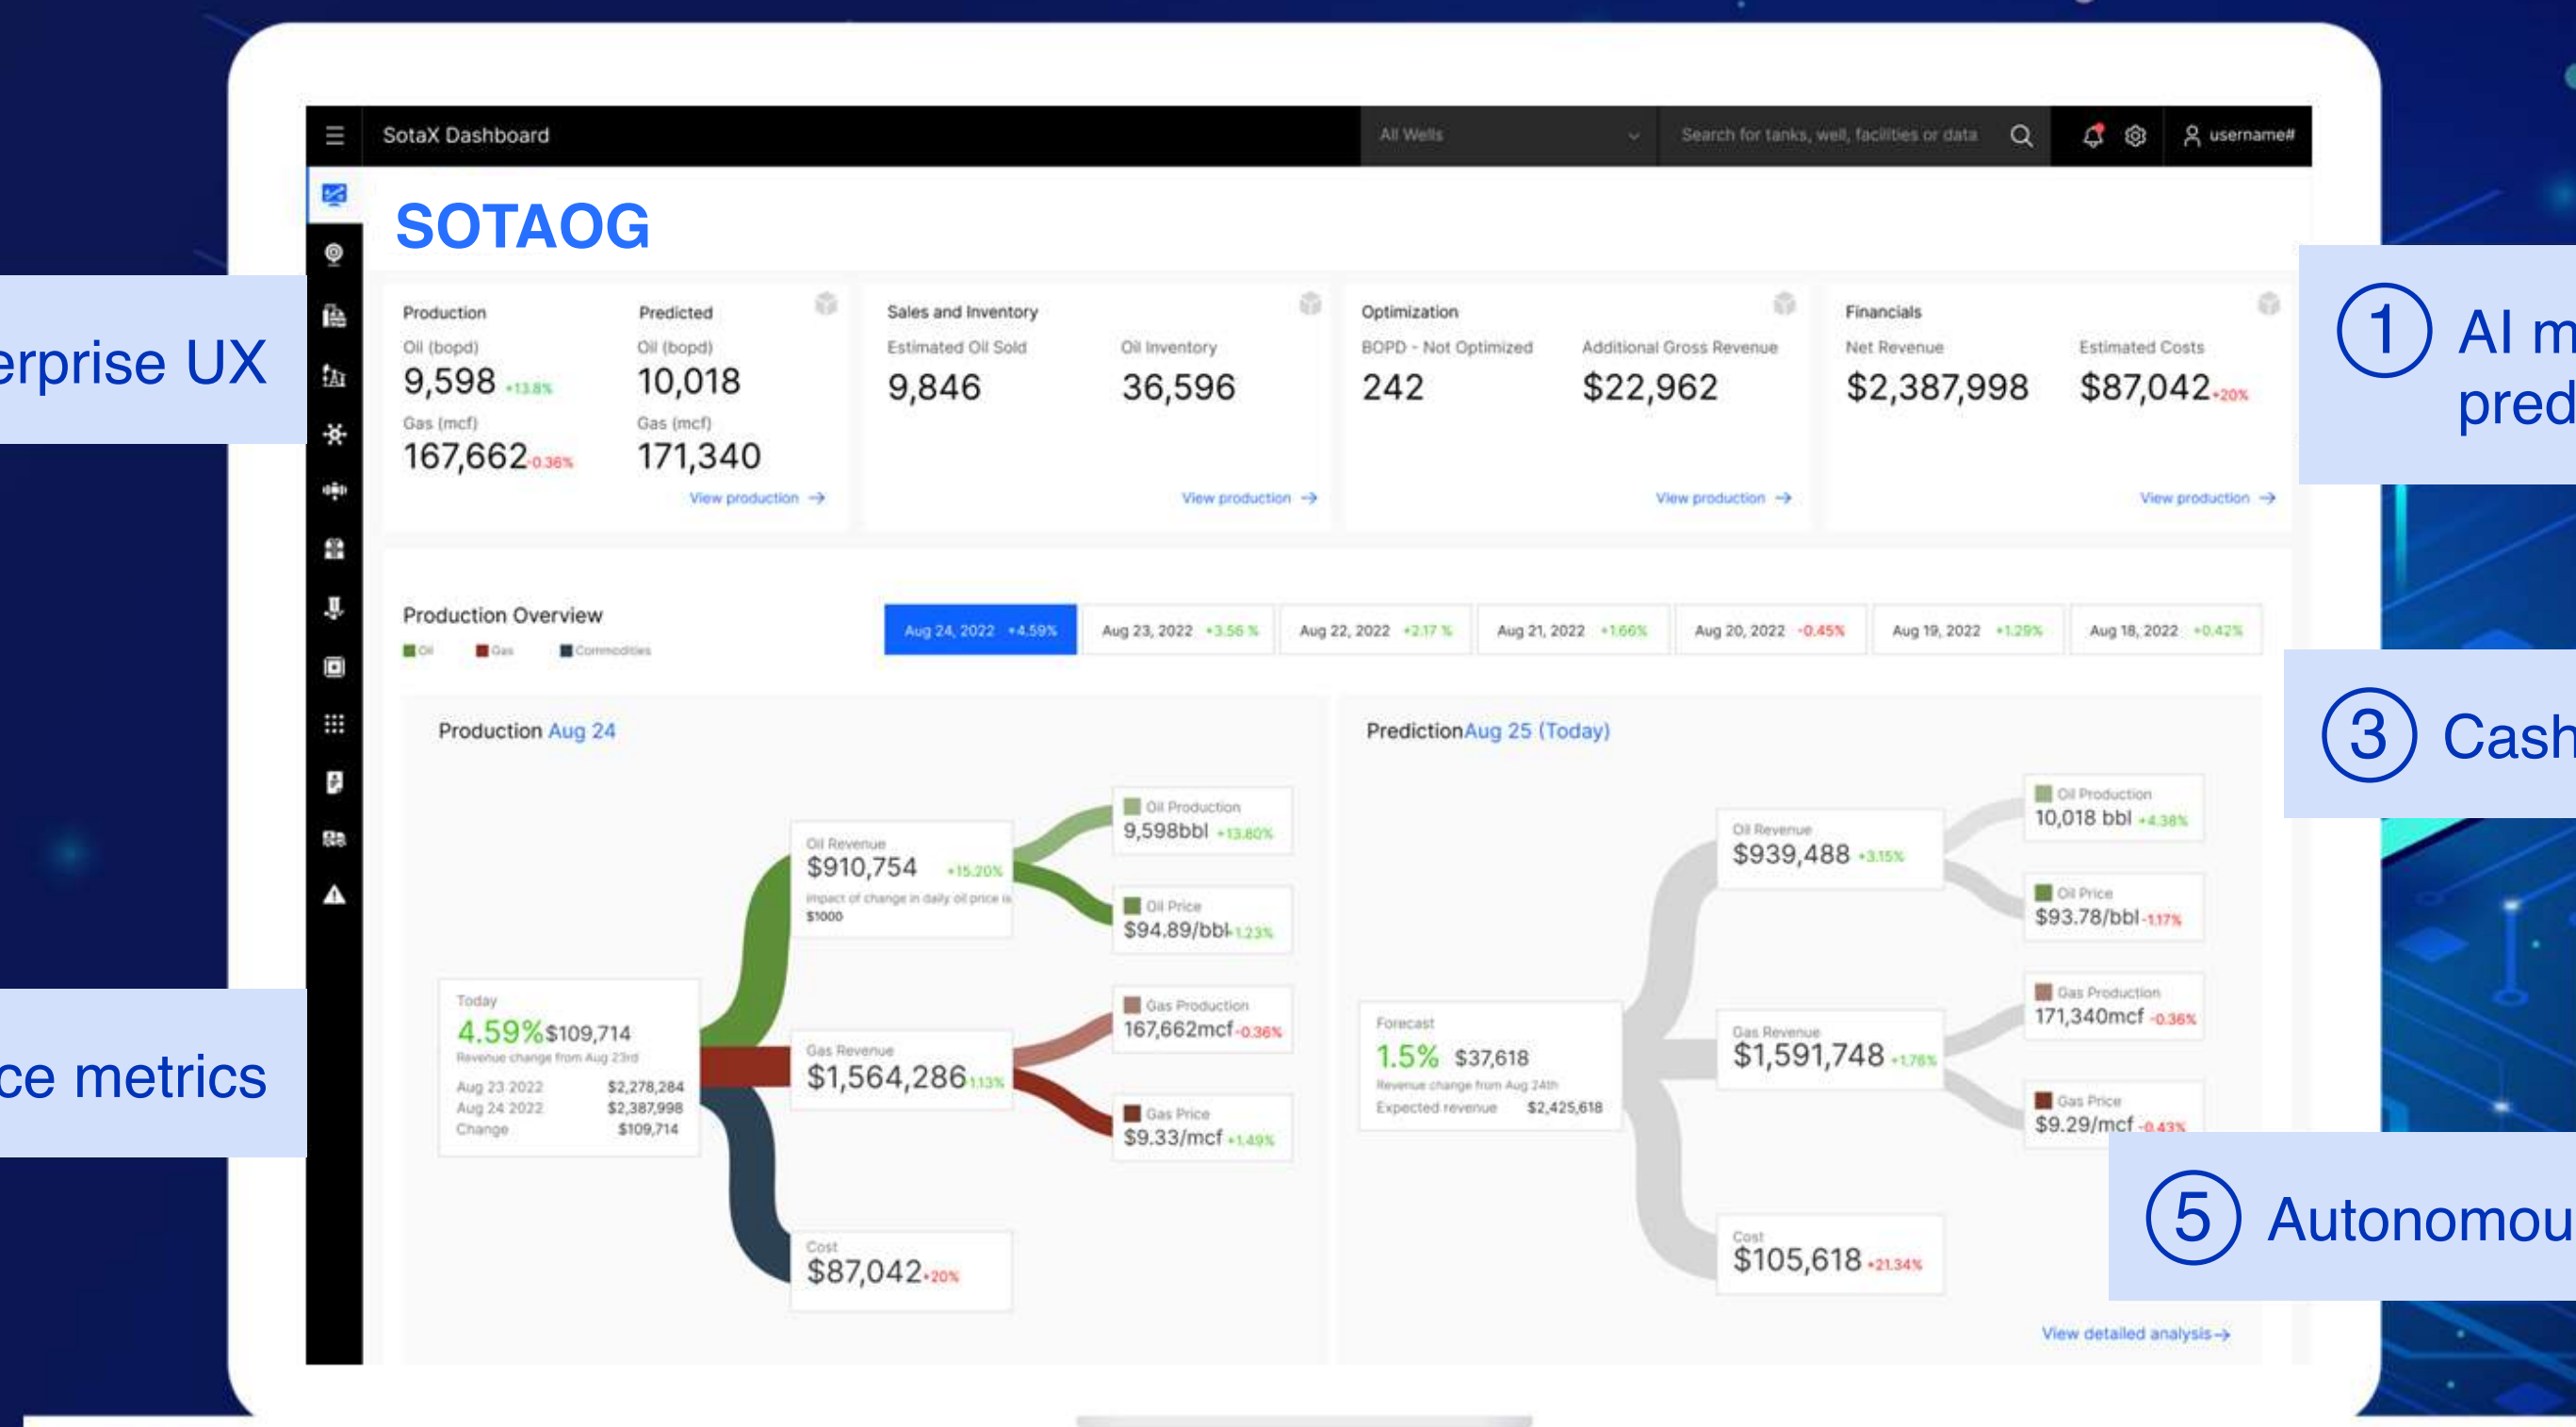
erprise UX

ce metrics

SotaX Dashboard

All Wells

Search for tanks, well, facilities or data

username#

SOTAOG

Production
Oil (bopd)
9,598 +13.8%
Gas (mcf)
167,662 -0.36%

Predicted
Oil (bopd)
10,018
Gas (mcf)
171,340

View production →

Sales and Inventory
Estimated Oil Sold
9,846
Oil Inventory
36,596

View production →

Optimization
BOPD - Not Optimized
242
Additional Gross Revenue
$22,962

View production →

Financials
Net Revenue
$2,387,998
Estimated Costs
$87,042 -20%

View production →

Production Overview
Oil Gas Commodities

| Aug 24, 2022 +4.59% | Aug 23, 2022 +3.56 % | Aug 22, 2022 +2.17 % | Aug 21, 2022 +1.66% | Aug 20, 2022 -0.45% | Aug 19, 2022 +1.29% | Aug 18, 2022 +0.42% |
|---|---|---|---|---|---|---|

Production Aug 24

Today
4.59% $109,714
Revenue change from Aug 23rd
Aug 23 2022 $2,278,284
Aug 24 2022 $2,387,998
Change $109,714

Oil Revenue
$910,754 +15.20%
Impact of change in daily oil price is $1000

Gas Revenue
$1,564,286 1.13%

Cost
$87,042 -20%

Oil Production
9,598bbl +13.80%

Oil Price
$94.89/bbl -1.23%

Gas Production
167,662mcf -0.36%

Gas Price
$9.33/mcf +1.49%

Prediction Aug 25 (Today)

Forecast
1.5% $37,618
Revenue change from Aug 24th
Expected revenue $2,425,618

Oil Revenue
$939,488 +3.15%

Gas Revenue
$1,591,748 +1.76%

Cost
$105,618 +21.34%

Oil Production
10,018 bbl +4.38%

Oil Price
$93.78/bbl -1.17%

Gas Production
171,340mcf -0.36%

Gas Price
$9.29/mcf -0.43%

View detailed analysis →

1 AI m
pred

3 Cash

5 Autonomou